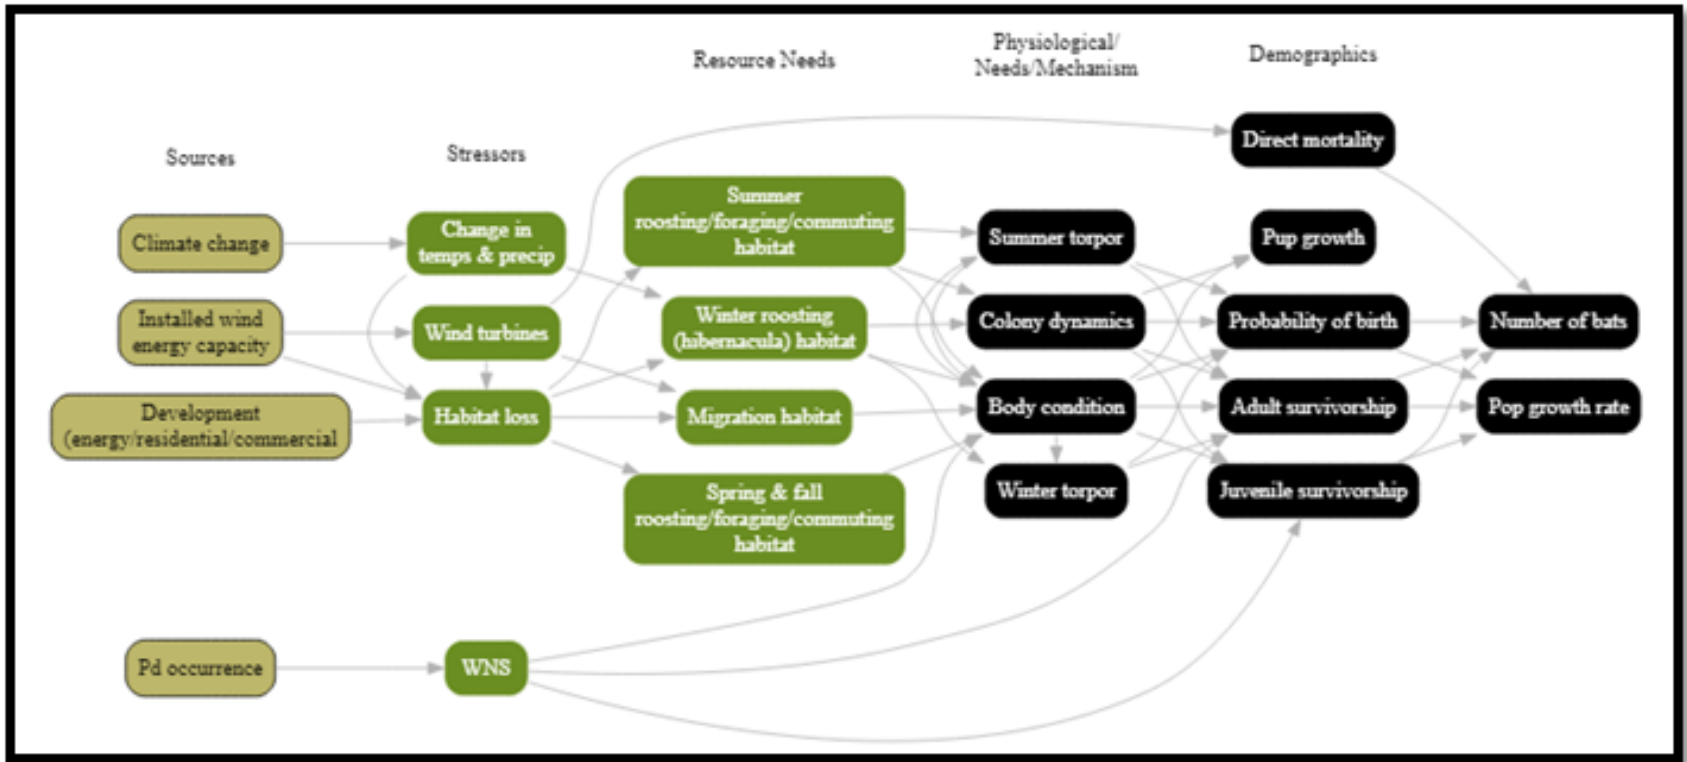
Sources

Stressors

Resource Needs

Physiological/ Needs/Mechanism

Demographics

Climate change

Installed wind energy capacity

Development (energy/residential/commercial

Pd occurrence

Change in temps & precip

Wind turbines

Habitat loss

WNS

Summer roosting/foraging/commuting habitat

Winter roosting (hibernacula) habitat

Migration habitat

Spring & fall roosting/foraging/commuting habitat

Direct mortality

Summer torpor

Colony dynamics

Body condition

Winter torpor

Pup growth

Probability of birth

Adult survivorship

Juvenile survivorship

Number of bats

Pop growth rate